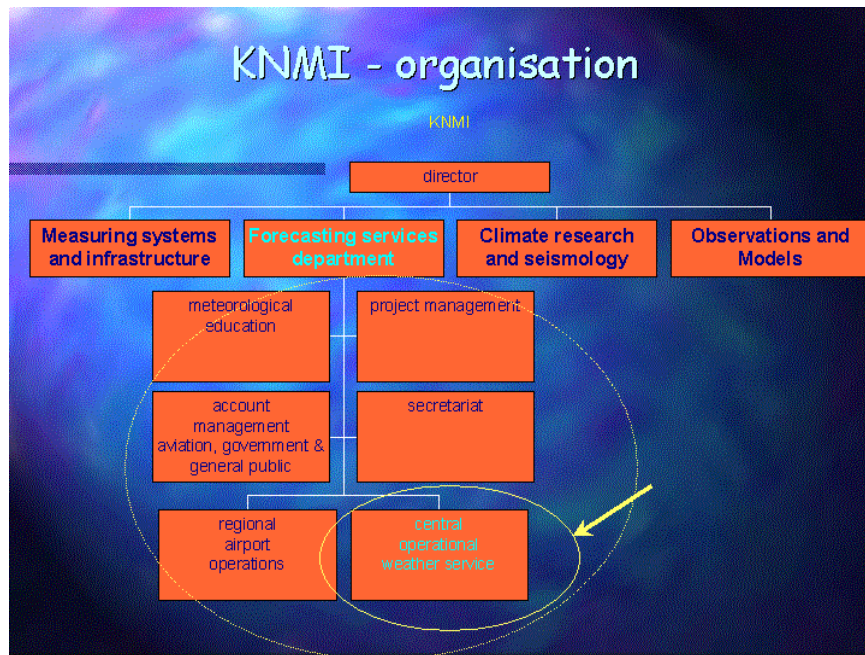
KNMI - organisation

KNMI

director

Measuring systems and infrastructure

Forecasting services department

Climate research and seismology

Observations and Models

meteorological education

project management

account management aviation, government & general public

secretariat

regional airport operations

central operational weather service